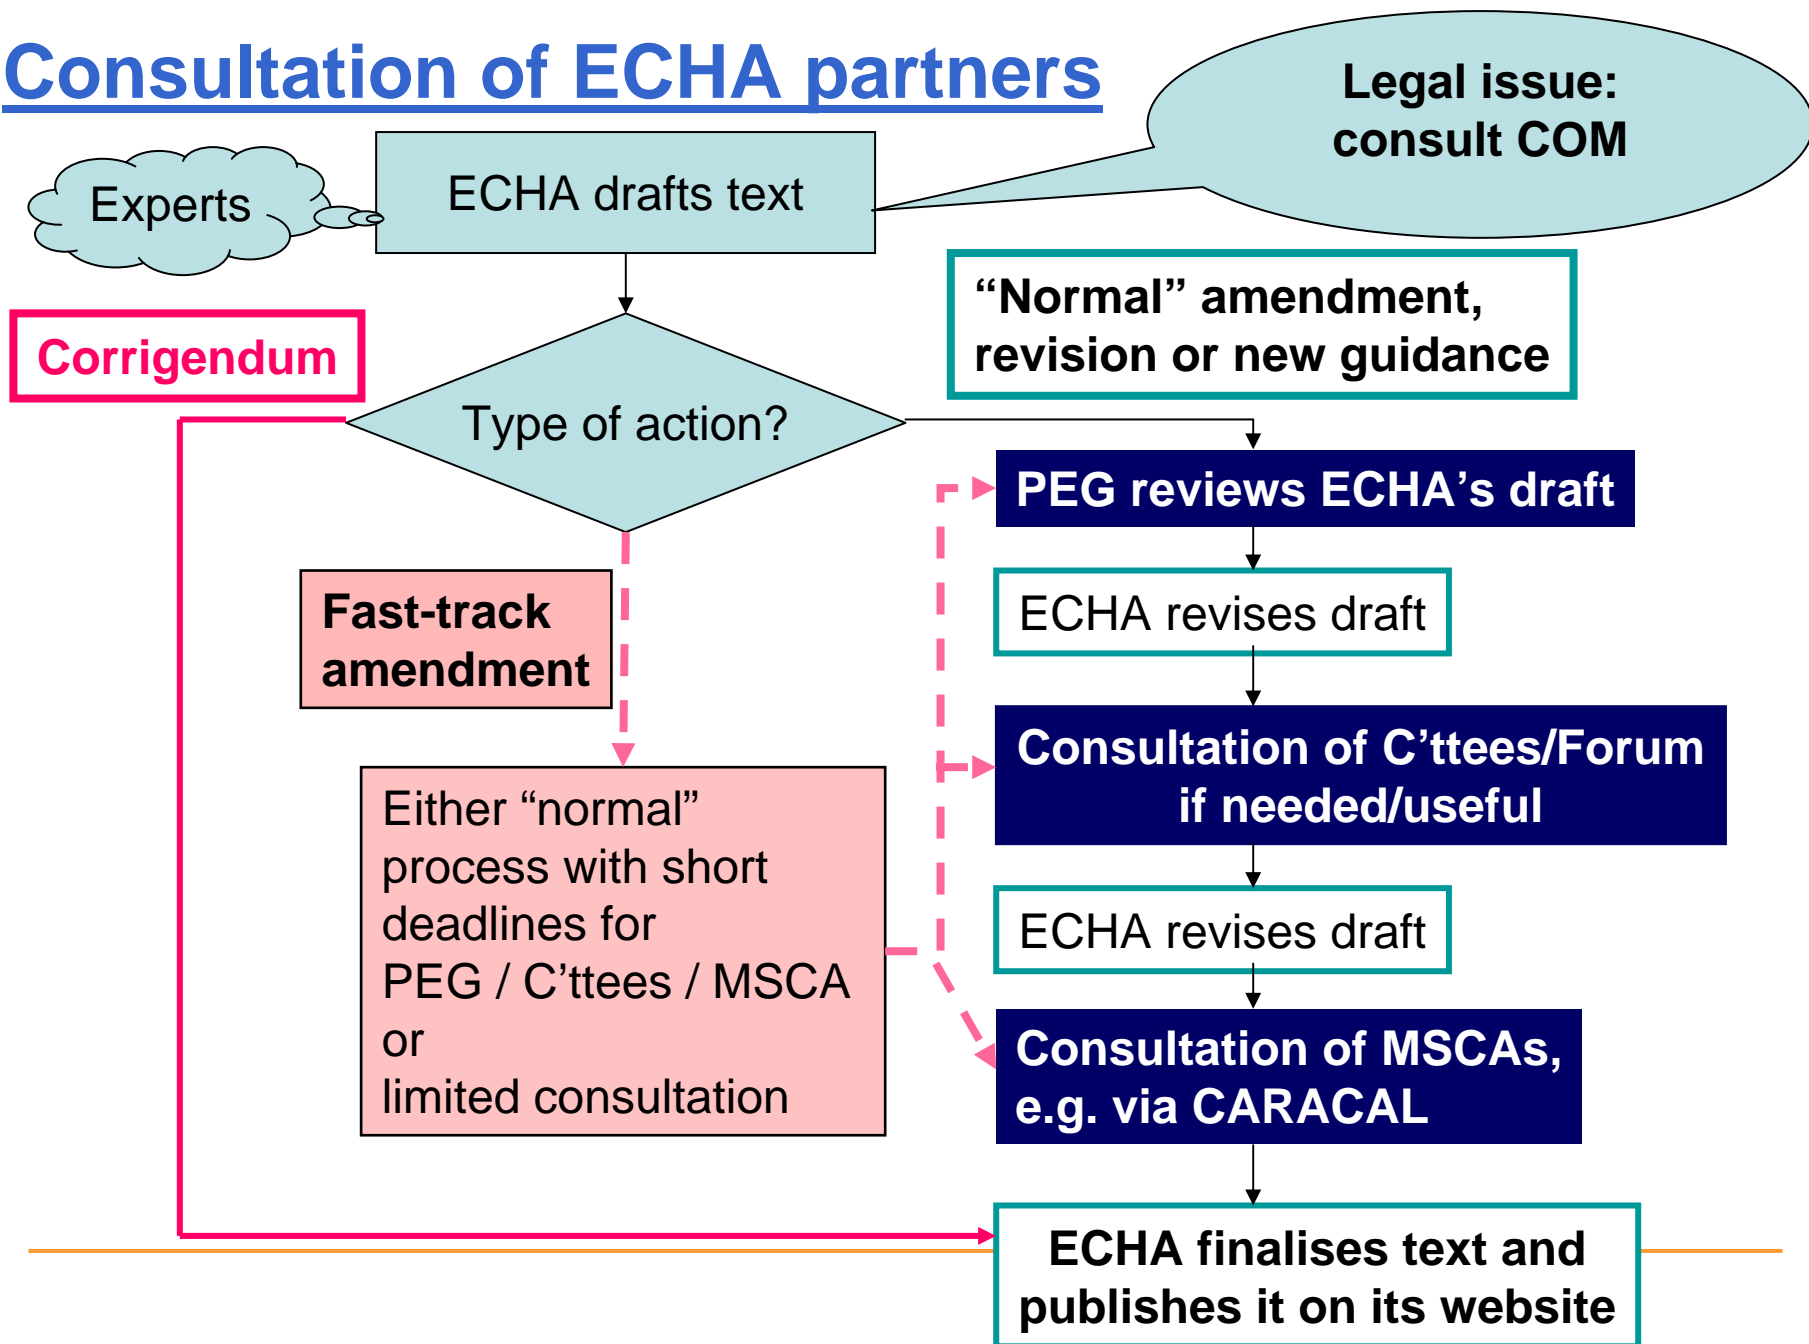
Consultation of ECHA partners

Legal issue: consult COM

Experts

ECHA drafts text

“Normal” amendment, revision or new guidance

Corrigendum

Type of action?

PEG reviews ECHA’s draft

Fast-track amendment

ECHA revises draft

Consultation of C’ttees/Forum if needed/useful

Either “normal” process with short deadlines for PEG / C’ttees / MSCA or limited consultation

ECHA revises draft

Consultation of MSCAs, e.g. via CARACAL

ECHA finalises text and publishes it on its website